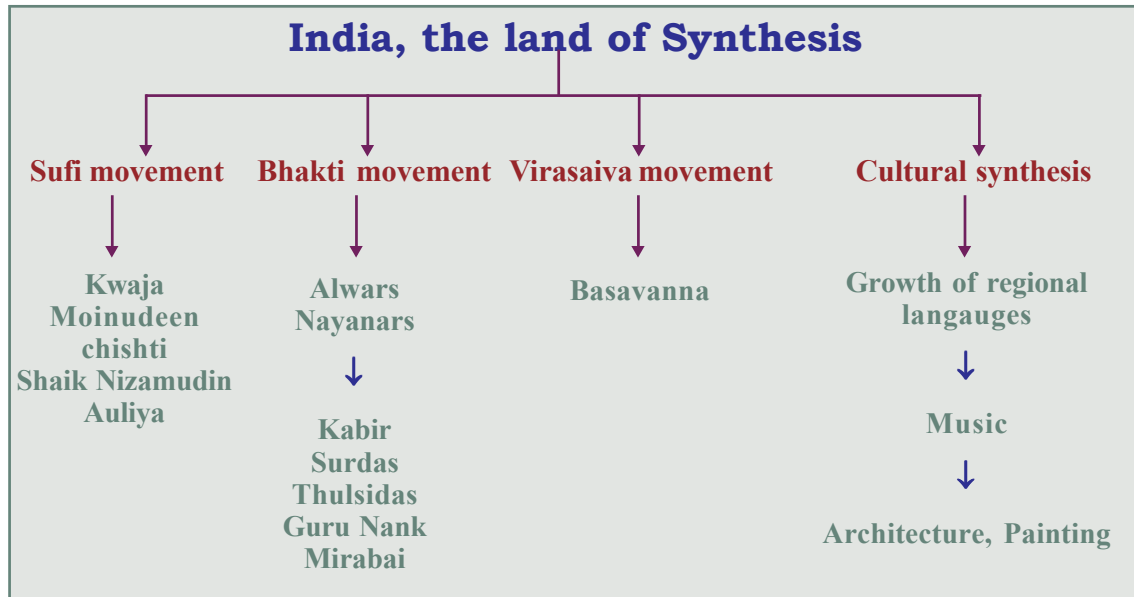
India, the land of Synthesis

Sufi movement

Kwaja
Moinudeen
chishti
Shaik Nizamudin
Auliya

Bhakti movement

Alwars
Nayanars

Kabir
Surdas
Thulsidas
Guru Nank
Mirabai

Virasaiva movement

Basavanna

Cultural synthesis

Growth of regional langauges

Music

Architecture, Painting